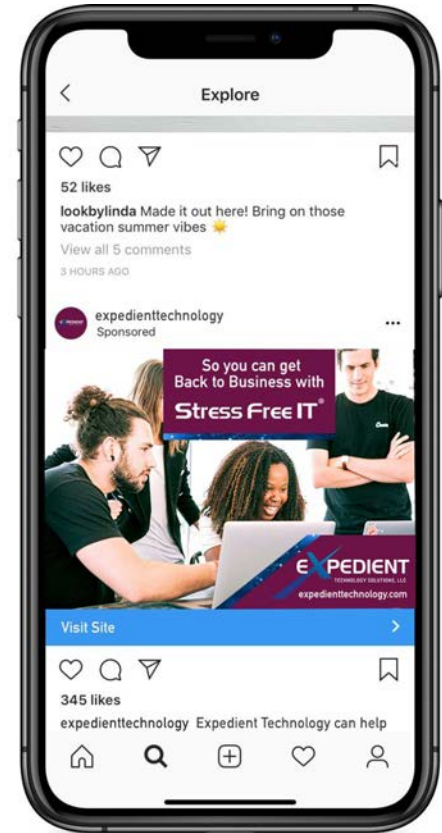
Explore

52 likes

lookbylinda Made it out here! Bring on those vacation summer vibes

View all 5 comments

3 HOURS AGO

expedienttechnology
Sponsored

So you can get Back to Business with

Stress Free IT®

EXPEDIENT
TECHNOLOGY SOLUTIONS, LLC
expedienttechnology.com

Visit Site

345 likes

expedienttechnology Expedient Technology can help